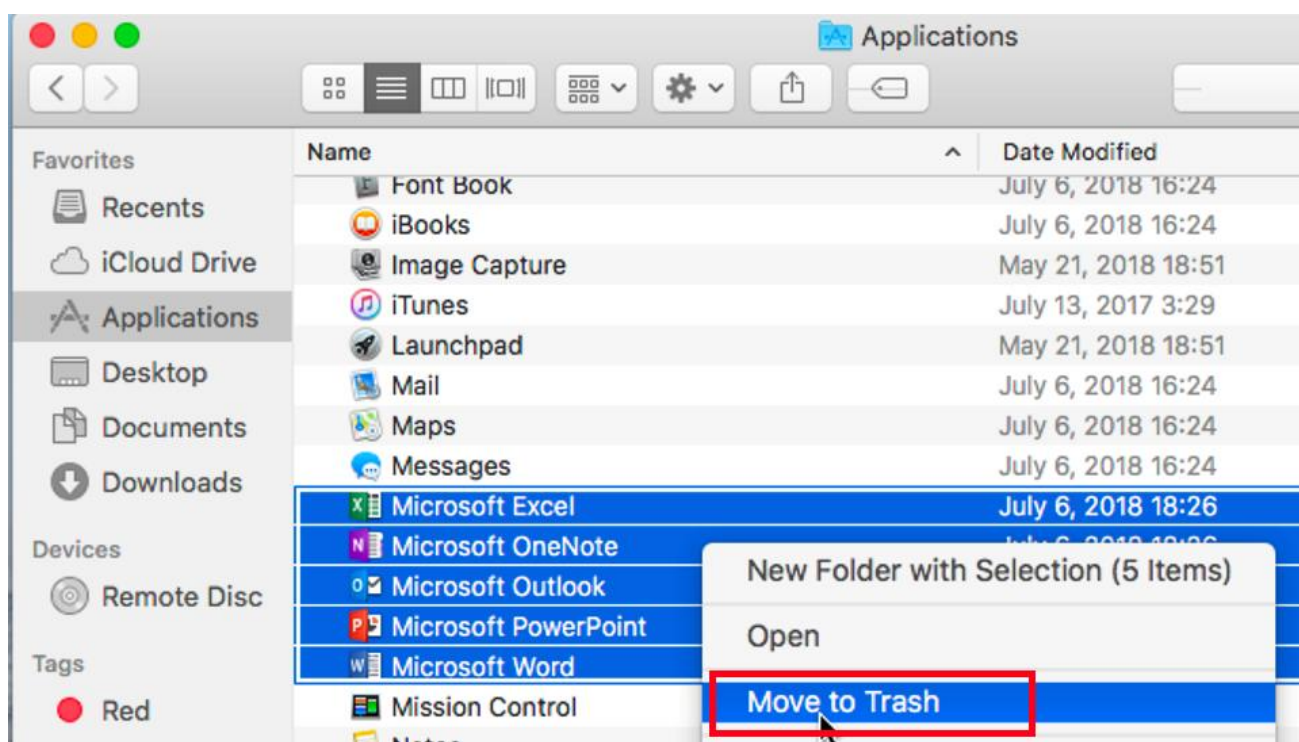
Applications

Favorites
Recents
iCloud Drive
Applications
Desktop
Documents
Downloads
Devices
Remote Disc
Tags
Red

| Name | Date Modified |
|---|---|
| Font Book | July 6, 2018 16:24 |
| iBooks | July 6, 2018 16:24 |
| Image Capture | May 21, 2018 18:51 |
| iTunes | July 13, 2017 3:29 |
| Launchpad | May 21, 2018 18:51 |
| Mail | July 6, 2018 16:24 |
| Maps | July 6, 2018 16:24 |
| Messages | July 6, 2018 16:24 |
| Microsoft Excel | July 6, 2018 18:26 |
| Microsoft OneNote | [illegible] |
| Microsoft Outlook | |
| Microsoft PowerPoint | |
| Microsoft Word | |
| Mission Control | |
| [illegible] | |

New Folder with Selection (5 Items)
Open
Move to Trash